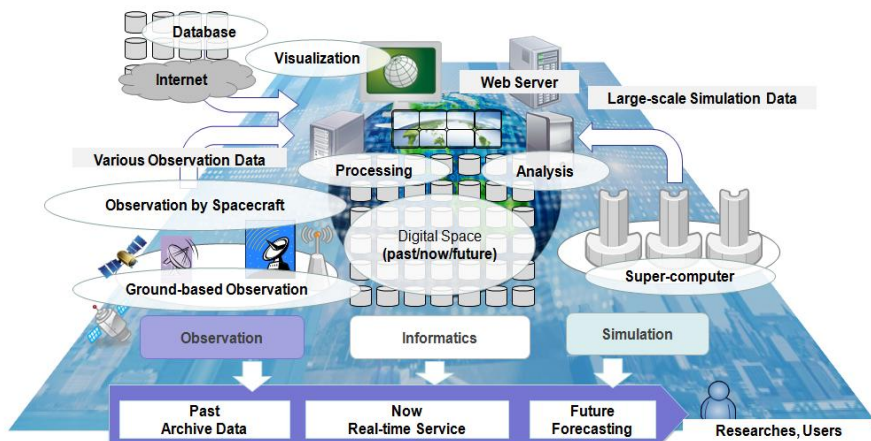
Database

Internet

Visualization

Web Server

Large-scale Simulation Data

Various Observation Data

Processing

Analysis

Observation by Spacecraft

Digital Space
(past/now/future)

Ground-based Observation

Super-computer

Observation

Informatics

Simulation

Past
Archive Data

Now
Real-time Service

Future
Forecasting

Researches, Users